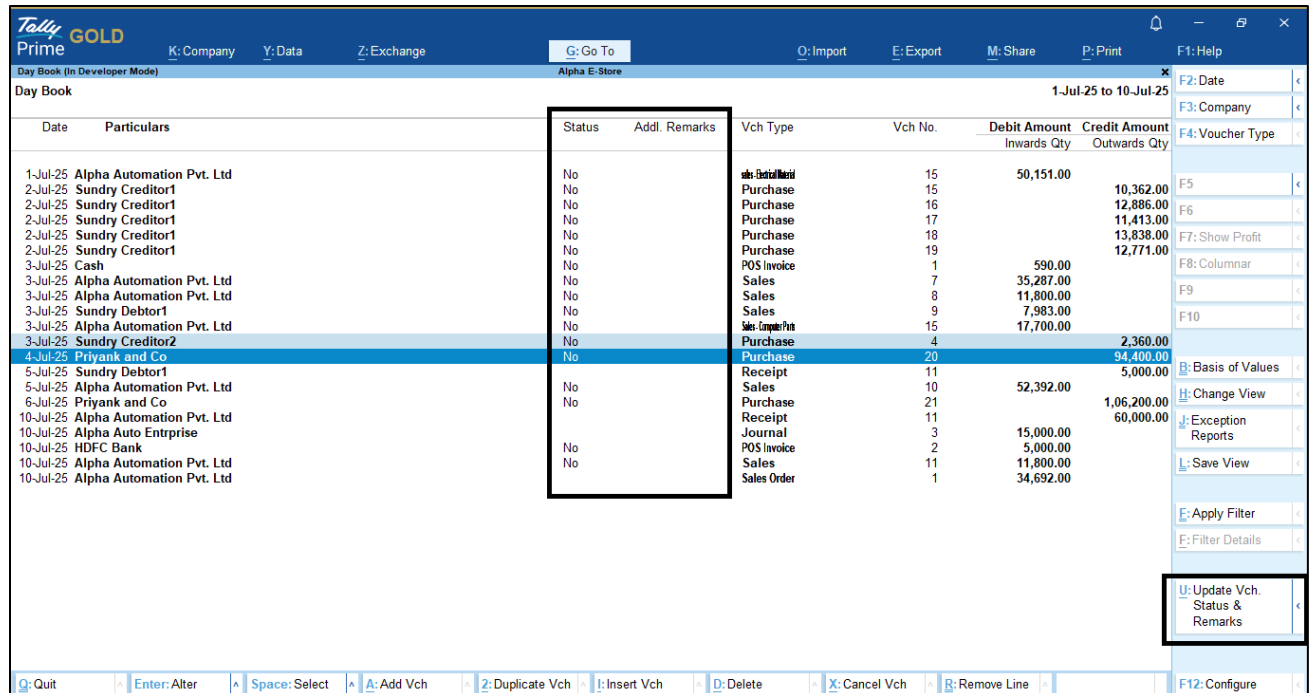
Tally Prime GOLD

K: Company Y: Data Z: Exchange G: Go To O: Import E: Export M: Share P: Print F1: Help

Day Book (In Developer Mode) Alpha E-Store

Day Book 1-Jul-25 to 10-Jul-25

| Date | Particulars | Status | Addl. Remarks | Vch Type | Vch No. | Debit Amount Inwards Qty | Credit Amount Outwards Qty |
|---|---|---|---|---|---|---|---|
| 1-Jul-25 | Alpha Automation Pvt. Ltd | No | | sales - Electrical Material | 15 | 50,151.00 | |
| 2-Jul-25 | Sundry Creditor1 | No | | Purchase | 15 | | 10,362.00 |
| 2-Jul-25 | Sundry Creditor1 | No | | Purchase | 16 | | 12,886.00 |
| 2-Jul-25 | Sundry Creditor1 | No | | Purchase | 17 | | 11,413.00 |
| 2-Jul-25 | Sundry Creditor1 | No | | Purchase | 18 | | 13,838.00 |
| 2-Jul-25 | Sundry Creditor1 | No | | Purchase | 19 | | 12,771.00 |
| 3-Jul-25 | Cash | No | | POS Invoice | 1 | 590.00 | |
| 3-Jul-25 | Alpha Automation Pvt. Ltd | No | | Sales | 7 | 35,287.00 | |
| 3-Jul-25 | Alpha Automation Pvt. Ltd | No | | Sales | 8 | 11,800.00 | |
| 3-Jul-25 | Sundry Debtor1 | No | | Sales | 9 | 7,983.00 | |
| 3-Jul-25 | Alpha Automation Pvt. Ltd | No | | Sales - Computer Parts | 15 | 17,700.00 | |
| 3-Jul-25 | Sundry Creditor2 | No | | Purchase | 4 | | 2,360.00 |
| 4-Jul-25 | Priyank and Co | No | | Purchase | 20 | | 94,400.00 |
| 5-Jul-25 | Sundry Debtor1 | | | Receipt | 11 | | 5,000.00 |
| 5-Jul-25 | Alpha Automation Pvt. Ltd | No | | Sales | 10 | 52,392.00 | |
| 6-Jul-25 | Priyank and Co | No | | Purchase | 21 | | 1,06,200.00 |
| 10-Jul-25 | Alpha Automation Pvt. Ltd | | | Receipt | 11 | | 60,000.00 |
| 10-Jul-25 | Alpha Auto Entrprise | | | Journal | 3 | 15,000.00 | |
| 10-Jul-25 | HDFC Bank | No | | POS Invoice | 2 | 5,000.00 | |
| 10-Jul-25 | Alpha Automation Pvt. Ltd | No | | Sales | 11 | 11,800.00 | |
| 10-Jul-25 | Alpha Automation Pvt. Ltd | | | Sales Order | 1 | 34,692.00 | |

F2: Date
F3: Company
F4: Voucher Type
F5
F6
F7: Show Profit
F8: Columnar
F9
F10
B: Basis of Values
H: Change View
J: Exception Reports
L: Save View
F: Apply Filter
F: Filter Details
U: Update Vch. Status & Remarks
F12: Configure

Q: Quit Enter: Alter Space: Select A: Add Vch 2: Duplicate Vch I: Insert Vch D: Delete X: Cancel Vch R: Remove Line